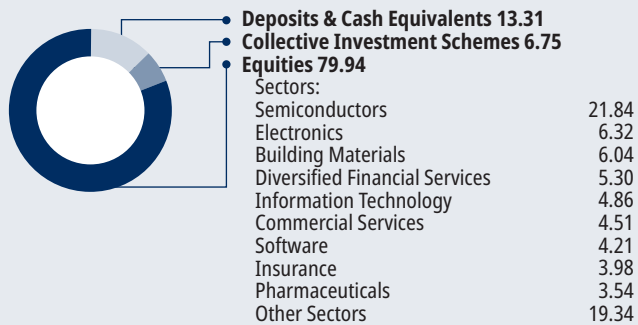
Deposits & Cash Equivalents 13.31
Collective Investment Schemes 6.75
Equities 79.94

Sectors:

| | |
|---|---|
| Semiconductors | 21.84 |
| Electronics | 6.32 |
| Building Materials | 6.04 |
| Diversified Financial Services | 5.30 |
| Information Technology | 4.86 |
| Commercial Services | 4.51 |
| Software | 4.21 |
| Insurance | 3.98 |
| Pharmaceuticals | 3.54 |
| Other Sectors | 19.34 |